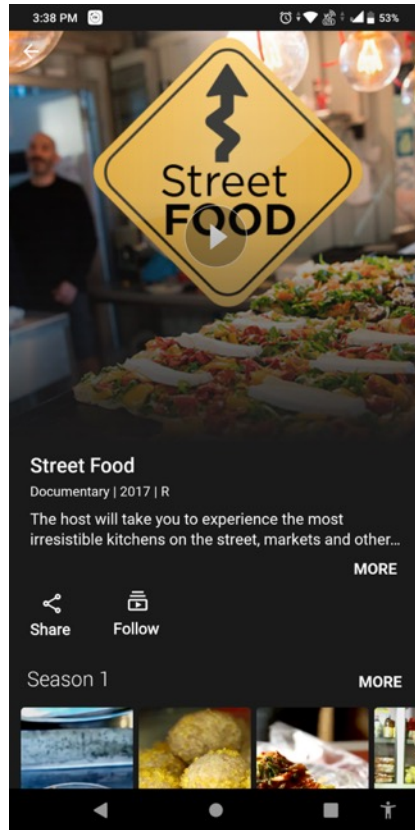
3:38 PM

53%

Street
FOOD

Street Food

Documentary | 2017 | R

The host will take you to experience the most irresistible kitchens on the street, markets and other...

MORE

Share

Follow

Season 1

MORE